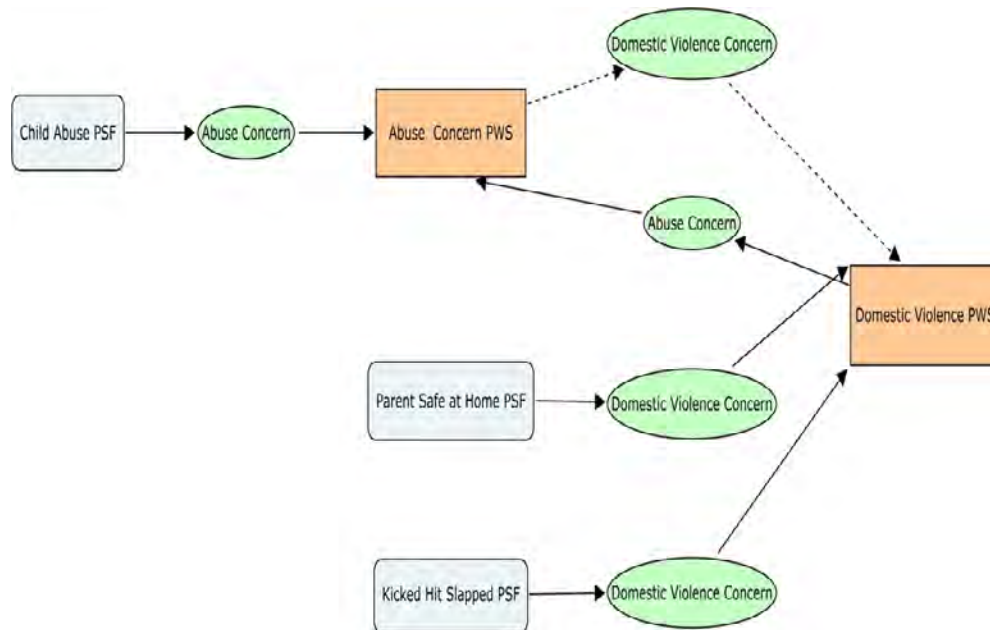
Domestic Violence Concern

Child Abuse PSF

Abuse Concern

Abuse Concern PWS

Abuse Concern

Domestic Violence PWS

Parent Safe at Home PSF

Domestic Violence Concern

Kicked Hit Slapped PSF

Domestic Violence Concern